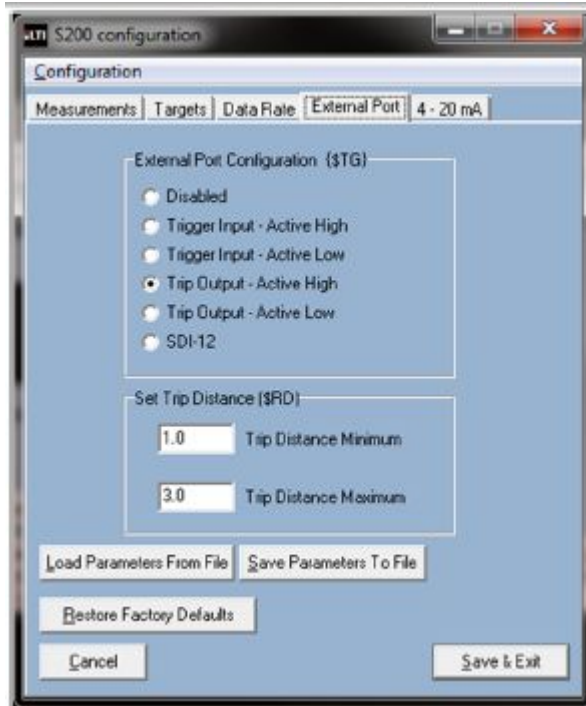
LTI S200 configuration

Configuration

Measurements | Targets | Data Rate | External Port | 4 - 20 mA

External Port Configuration ($TG)

Disabled

Trigger Input - Active High

Trigger Input - Active Low

Trip Output - Active High

Trip Output - Active Low

SDI-12

Set Trip Distance ($RD)

1.0 Trip Distance Minimum

3.0 Trip Distance Maximum

Load Parameters From File

Save Parameters To File

Restore Factory Defaults

Cancel

Save & Exit